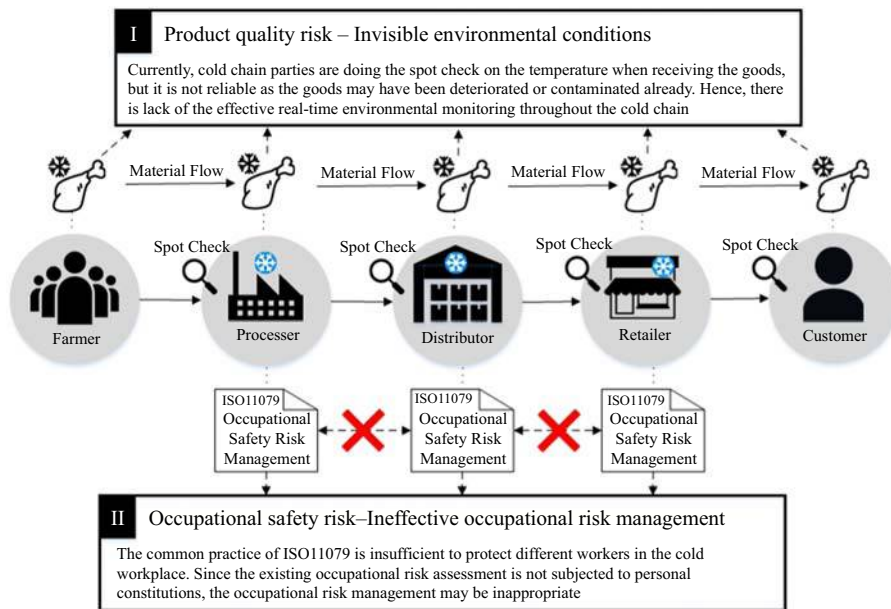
I Product quality risk – Invisible environmental conditions

Currently, cold chain parties are doing the spot check on the temperature when receiving the goods, but it is not reliable as the goods may have been deteriorated or contaminated already. Hence, there is lack of the effective real-time environmental monitoring throughout the cold chain

Material Flow

Material Flow

Material Flow

Material Flow

Spot Check

Spot Check

Spot Check

Spot Check

Farmer

Processer

Distributor

Retailer

Customer

ISO11079 Occupational Safety Risk Management

ISO11079 Occupational Safety Risk Management

ISO11079 Occupational Safety Risk Management

II Occupational safety risk–Ineffective occupational risk management

The common practice of ISO11079 is insufficient to protect different workers in the cold workplace. Since the existing occupational risk assessment is not subjected to personal constitutions, the occupational risk management may be inappropriate